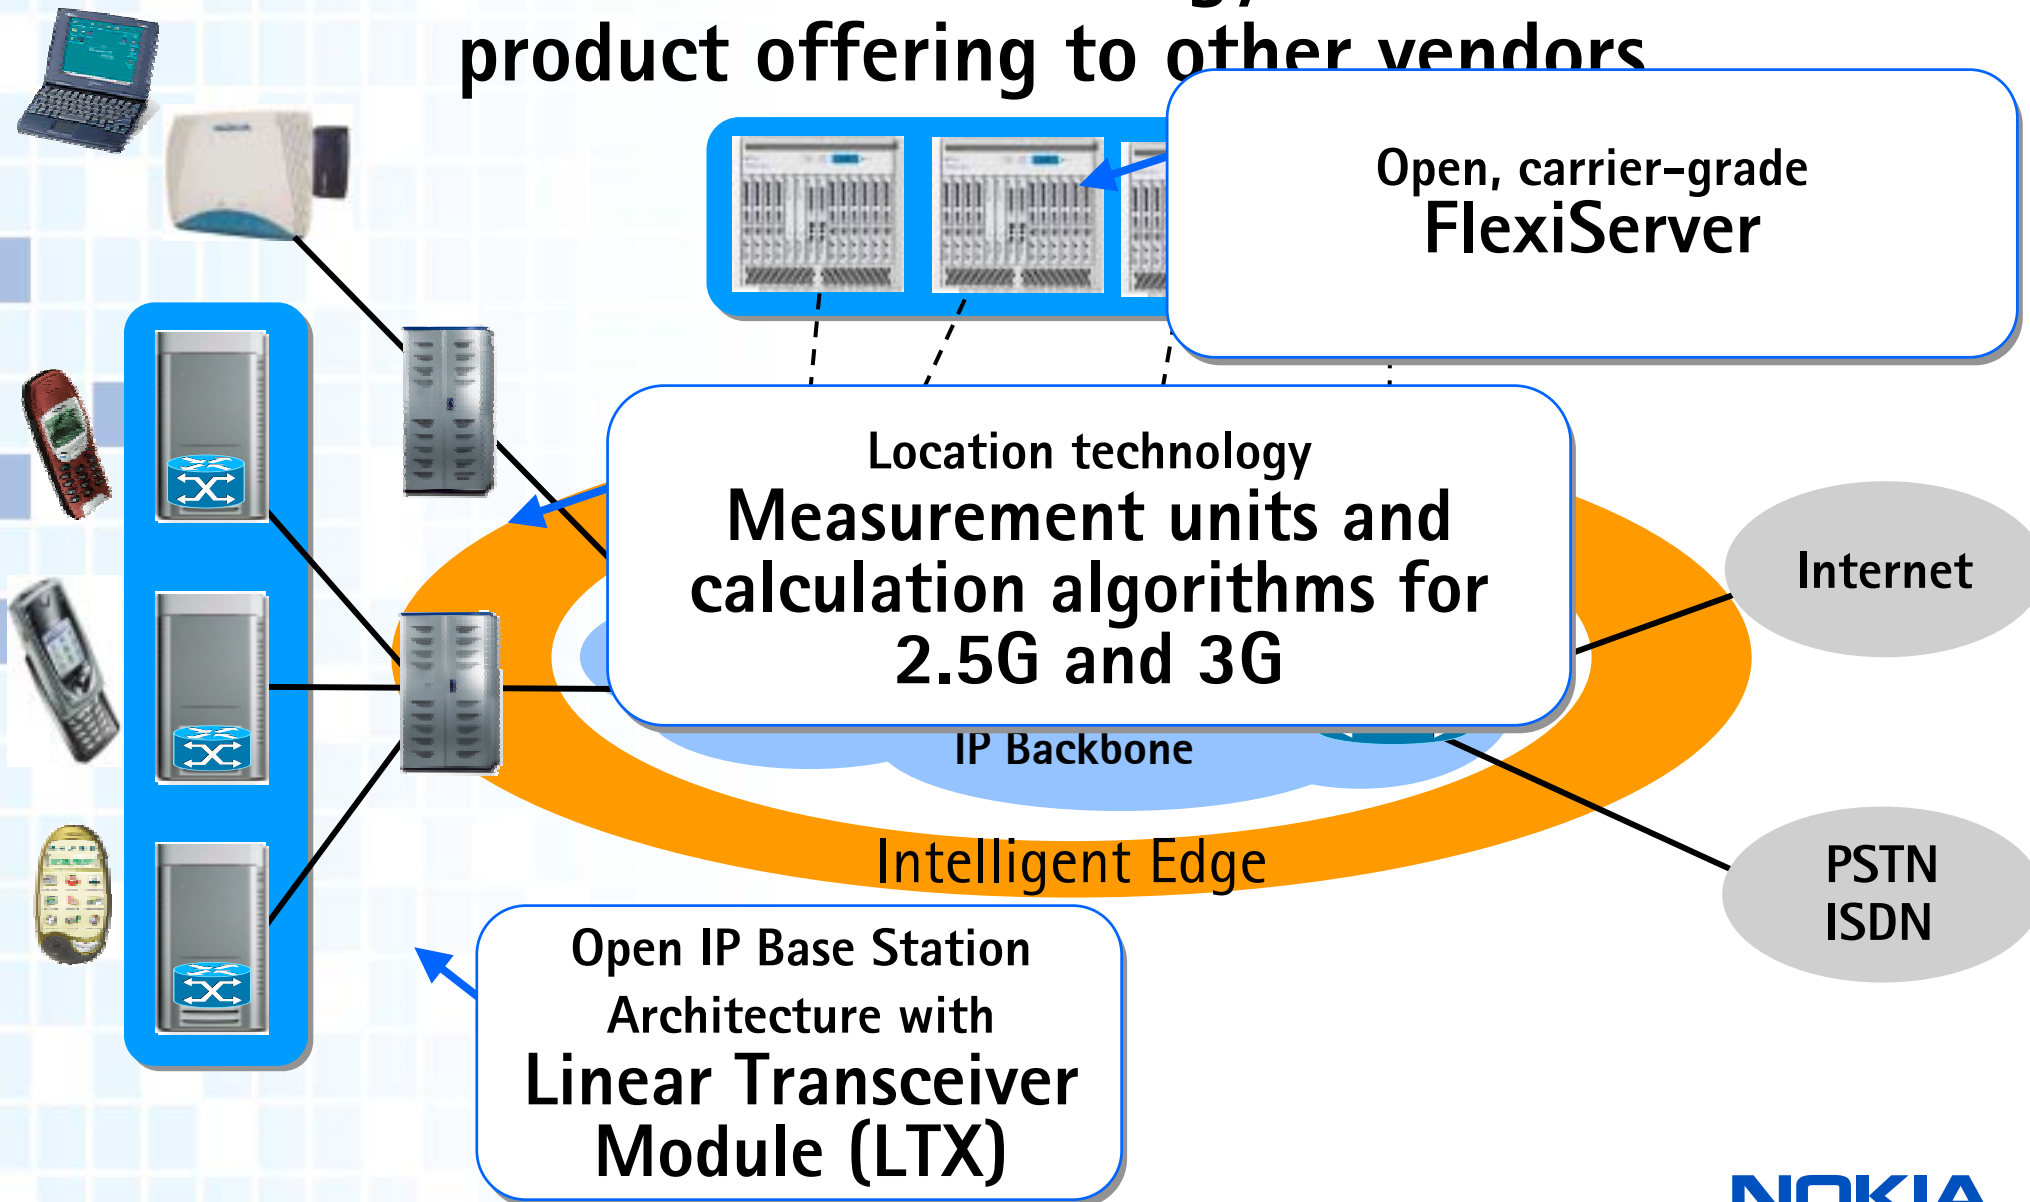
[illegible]
product offering to other vendors

Open, carrier-grade
FlexiServer

Location technology
Measurement units and calculation algorithms for 2.5G and 3G

Internet

IP Backbone

Intelligent Edge

PSTN
ISDN

Open IP Base Station Architecture with
Linear Transceiver Module (LTX)

NOKIA